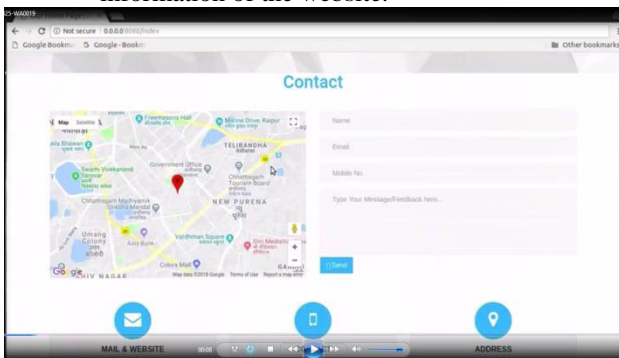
information of the website.

25-WA0019

Not secure | 0.0.0.0:5050/index

Google Bookma  Google - Bookm

Other bookmarks

Contact

Map Satellite

Freemasons Hall

Marine Drive, Raipur

TELIBANDHA

Swami Vivekanand Sarovar

Government Office

Chhattisgarh Tourism Board

Chhattisgarh Madhyamik Shiksha Mandal

NEW PURENA

Umang Colony

Axis Bank

Vardhman Square

Colony Mall

NIV NAGAR

Google

Map data ©2018 Google Terms of Use Report a map error

Name

Email

Mobile No.

Type Your Message/Feedback here...

Send

MAIL & WEBSITE

ADDRESS

30:05